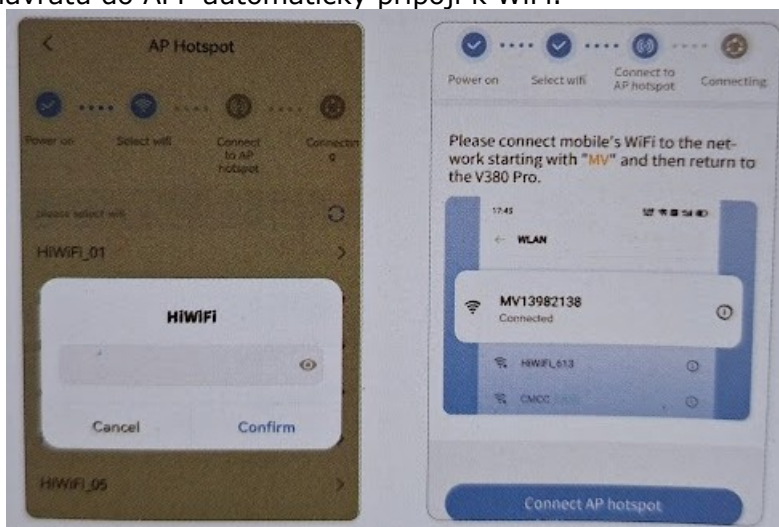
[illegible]avrata do AP automaticky připojí k WiFi.

AP Hotspot

Power on
Select wifi
Connect to AP hotspot
Connecting

please select wifi

HiWiFi_01

HiWiFi

Cancel
Confirm

HiWiFi_05

Power on
Select wifi
Connect to AP hotspot
Connecting

Please connect mobile's WiFi to the network starting with "MV" and then return to the V380 Pro.

17:45

WLAN

MV13982138
Connected

HIWIFI_613

CMCC

Connect AP hotspot